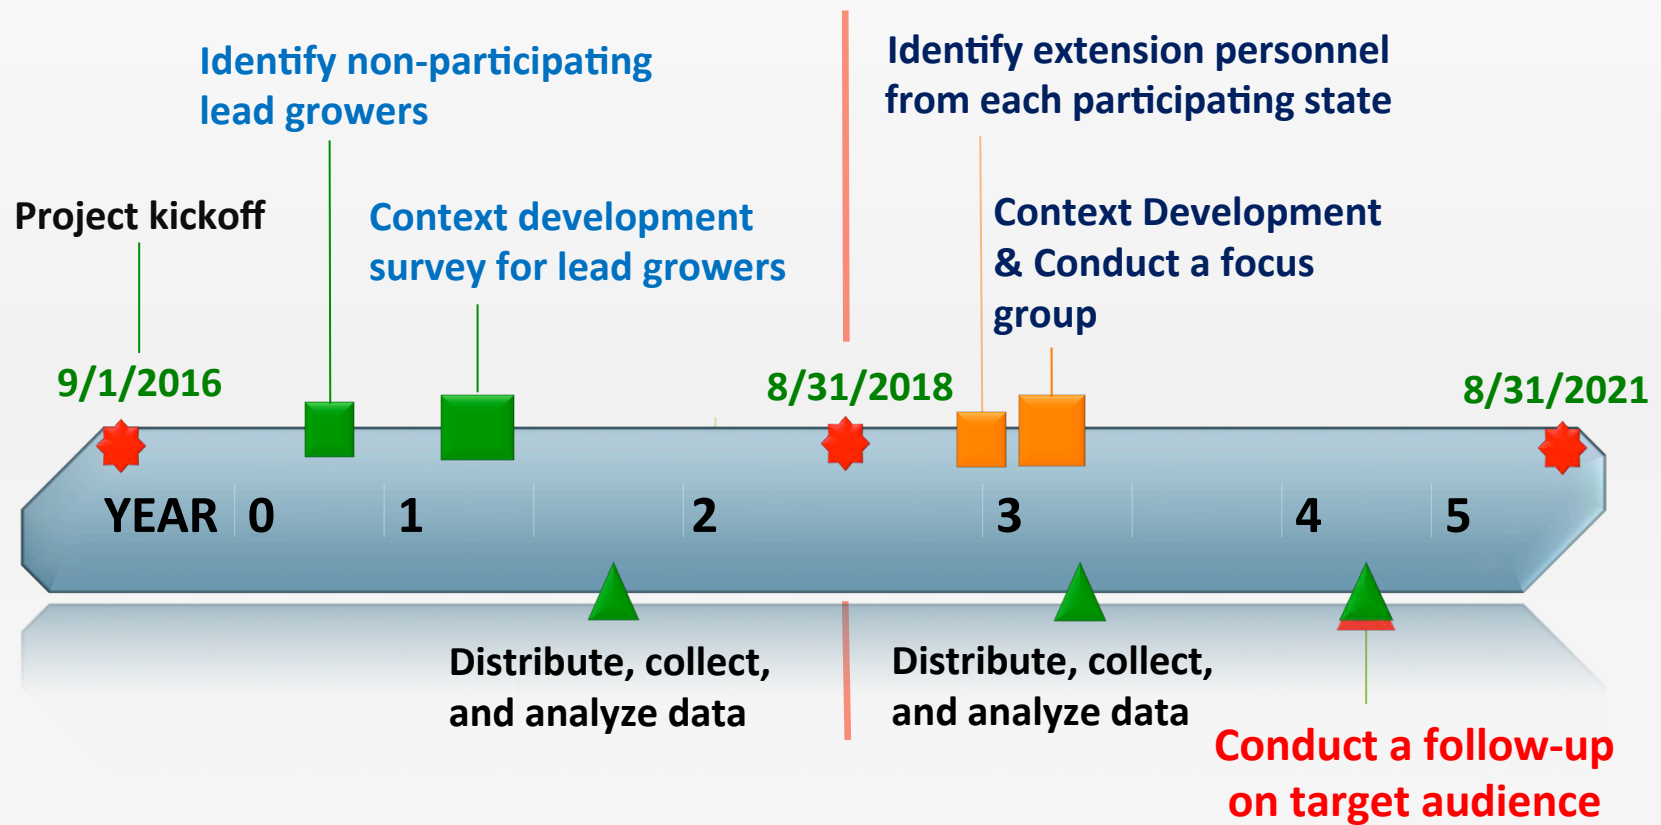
Identify non-participating lead growers

Identify extension personnel from each participating state

Project kickoff

Context development survey for lead growers

Context Development & Conduct a focus group

9/1/2016

8/31/2018

8/31/2021

YEAR 0 1 2 3 4 5

Distribute, collect, and analyze data

Distribute, collect, and analyze data

Conduct a follow-up on target audience